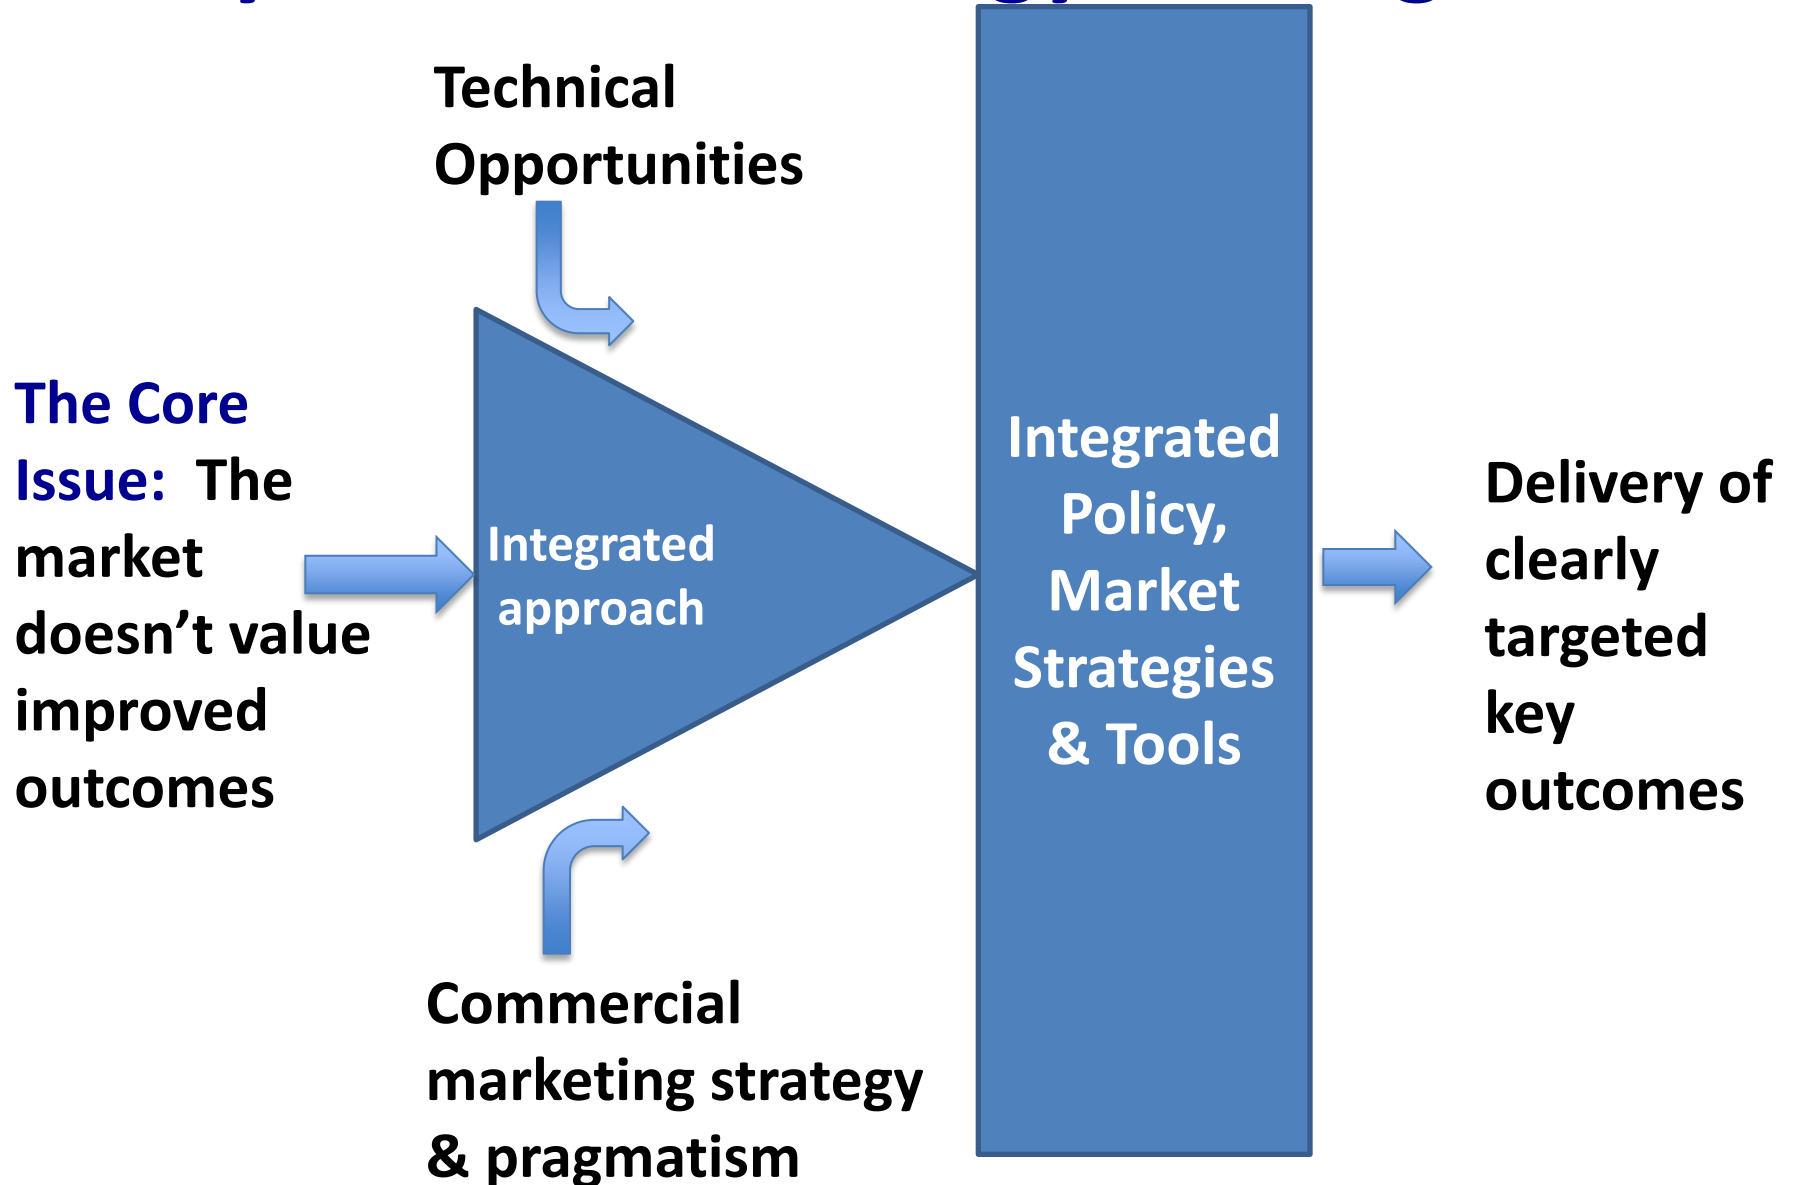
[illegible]

Technical Opportunities

The Core Issue: The market doesn’t value improved outcomes

Integrated approach

Integrated Policy, Market Strategies & Tools

Delivery of clearly targeted key outcomes

Commercial marketing strategy & pragmatism